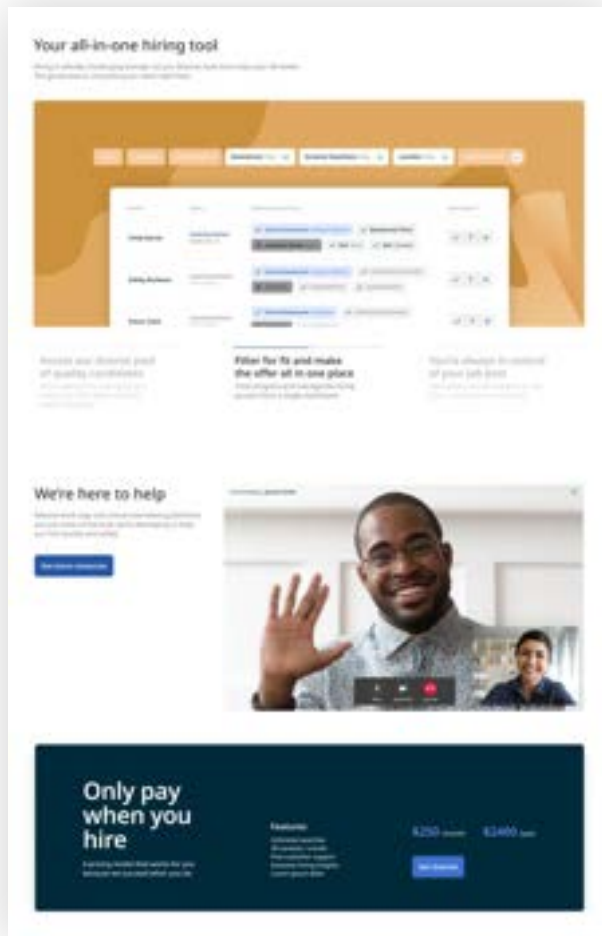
Your all-in-one hiring tool

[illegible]

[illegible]

Access our diverse pool of quality candidates

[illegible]

Filter for fit and make the offer all in one place

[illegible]

You're always in control of your job post

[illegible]

We're here to help

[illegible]

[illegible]

Only pay when you hire

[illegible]

Features

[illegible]

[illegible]

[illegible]